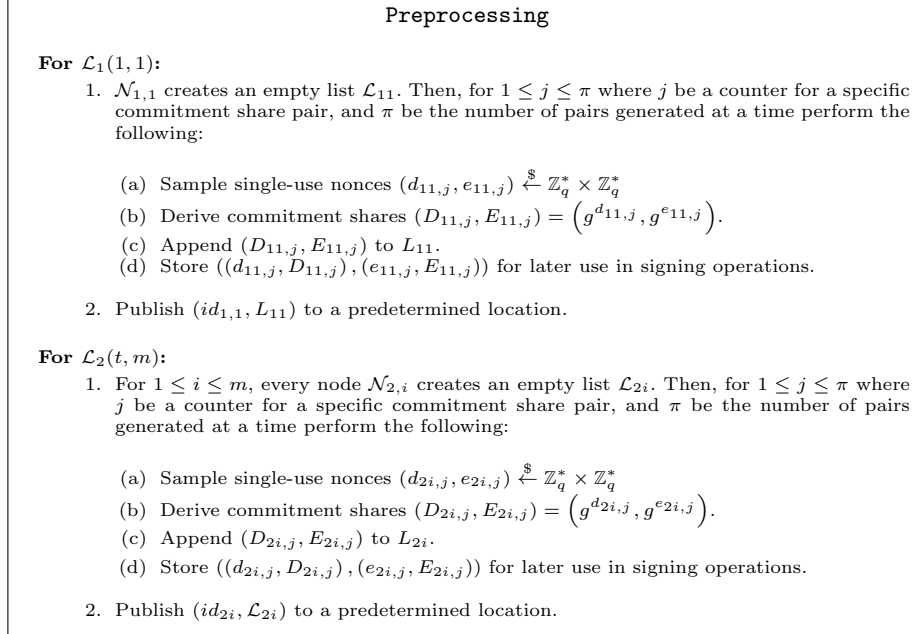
Preprocessing

**For $\mathcal{L}_1(1,1)$:**

1. $\mathcal{N}_{1,1}$ creates an empty list $\mathcal{L}_{11}$. Then, for $1 \leq j \leq \pi$ where $j$ be a counter for a specific commitment share pair, and $\pi$ be the number of pairs generated at a time perform the following:

(a) Sample single-use nonces $(d_{11,j}, e_{11,j}) \xleftarrow{\$} \mathbb{Z}_q^* \times \mathbb{Z}_q^*$

(b) Derive commitment shares $(D_{11,j}, E_{11,j}) = \left(g^{d_{11,j}}, g^{e_{11,j}}\right)$.

(c) Append $(D_{11,j}, E_{11,j})$ to $L_{11}$.

(d) Store $((d_{11,j}, D_{11,j}), (e_{11,j}, E_{11,j}))$ for later use in signing operations.

2. Publish $(id_{1,1}, L_{11})$ to a predetermined location.

**For $\mathcal{L}_2(t,m)$:**

1. For $1 \leq i \leq m$, every node $\mathcal{N}_{2,i}$ creates an empty list $\mathcal{L}_{2i}$. Then, for $1 \leq j \leq \pi$ where $j$ be a counter for a specific commitment share pair, and $\pi$ be the number of pairs generated at a time perform the following:

(a) Sample single-use nonces $(d_{2i,j}, e_{2i,j}) \xleftarrow{\$} \mathbb{Z}_q^* \times \mathbb{Z}_q^*$

(b) Derive commitment shares $(D_{2i,j}, E_{2i,j}) = \left(g^{d_{2i,j}}, g^{e_{2i,j}}\right)$.

(c) Append $(D_{2i,j}, E_{2i,j})$ to $L_{2i}$.

(d) Store $((d_{2i,j}, D_{2i,j}), (e_{2i,j}, E_{2i,j}))$ for later use in signing operations.

2. Publish $(id_{2i}, \mathcal{L}_{2i})$ to a predetermined location.